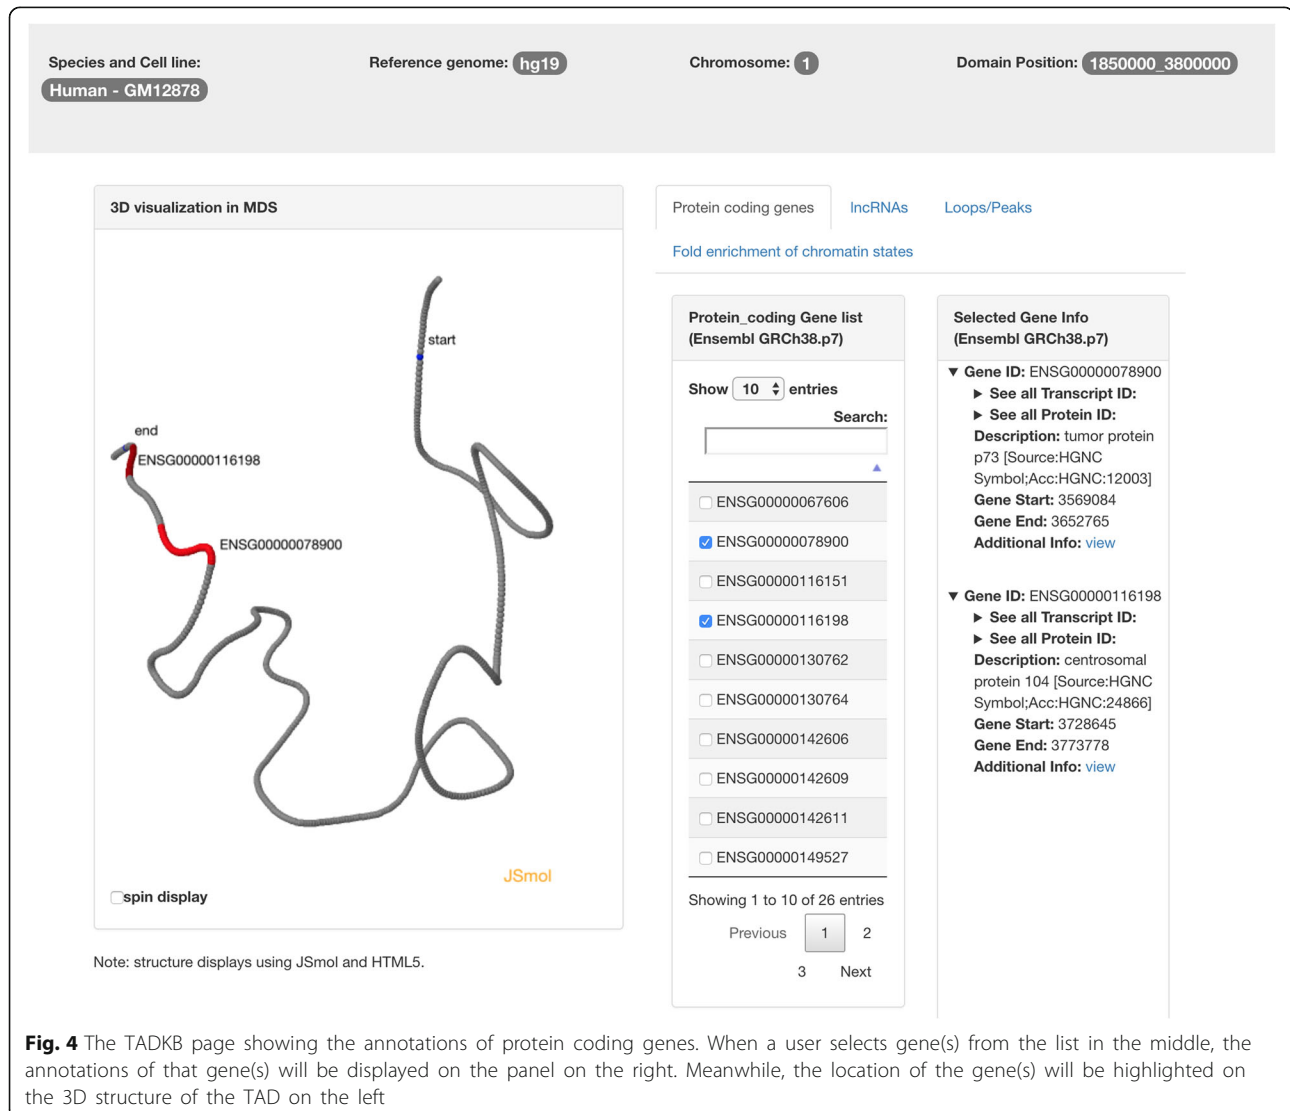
Species and Cell line: Human - GM12878

Reference genome: hg19

Chromosome: 1

Domain Position: 1850000_3800000

3D visualization in MDS

start

end

ENSG00000116198

ENSG00000078900

JSmol

spin display

Note: structure displays using JSmol and HTML5.

Protein coding genes | lncRNAs | Loops/Peaks

Fold enrichment of chromatin states

Protein_coding Gene list (Ensembl GRCh38.p7)

Show 10 entries

Search:

ENSG00000067606
ENSG00000078900
ENSG00000116151
ENSG00000116198
ENSG00000130762
ENSG00000130764
ENSG00000142606
ENSG00000142609
ENSG00000142611
ENSG00000149527

Showing 1 to 10 of 26 entries

Previous 1 2 3 Next

Selected Gene Info (Ensembl GRCh38.p7)

▼ Gene ID: ENSG00000078900
▶ See all Transcript ID:
▶ See all Protein ID:
Description: tumor protein p73 [Source:HGNC Symbol;Acc:HGNC:12003]
Gene Start: 3569084
Gene End: 3652765
Additional Info: view

▼ Gene ID: ENSG00000116198
▶ See all Transcript ID:
▶ See all Protein ID:
Description: centrosomal protein 104 [Source:HGNC Symbol;Acc:HGNC:24866]
Gene Start: 3728645
Gene End: 3773778
Additional Info: view

Fig. 4 The TADKB page showing the annotations of protein coding genes. When a user selects gene(s) from the list in the middle, the annotations of that gene(s) will be displayed on the panel on the right. Meanwhile, the location of the gene(s) will be highlighted on the 3D structure of the TAD on the left